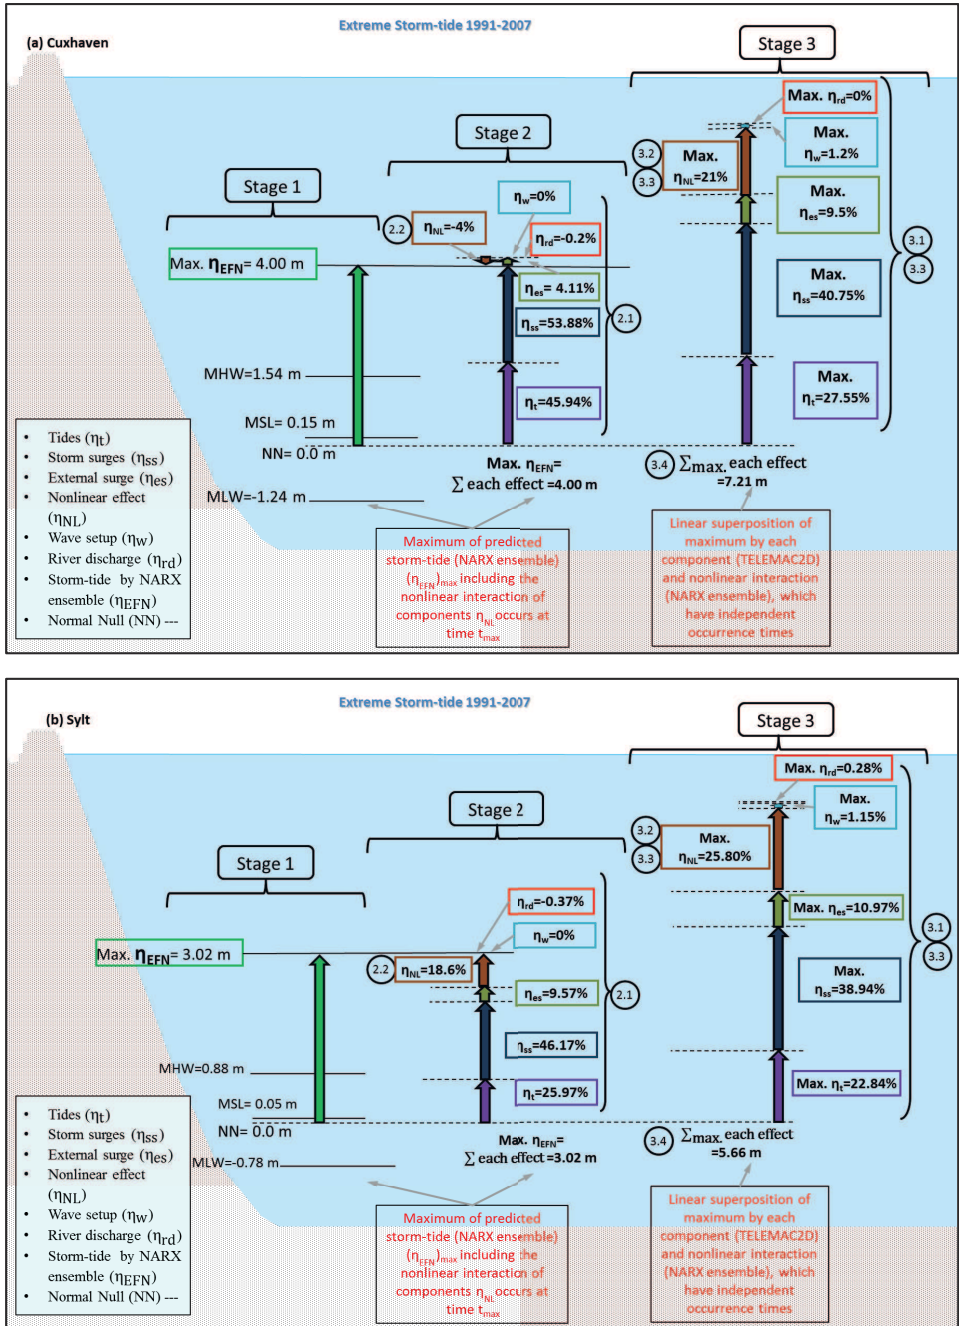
Extreme Storm-tide 1991-2007

(a) Cuxhaven

Stage 1

Stage 2

Stage 3

Max. $\eta_{EFN}$= 4.00 m

2.2 $\eta_{NL}$=-4%

$\eta_w$=0%

$\eta_{rd}$=-0.2%

$\eta_{es}$= 4.11%

$\eta_{ss}$=53.88%

2.1

$\eta_t$=45.94%

3.2 Max. $\eta_{NL}$=21% 3.3

Max. $\eta_{rd}$=0%

Max. $\eta_w$=1.2%

Max. $\eta_{es}$=9.5%

Max. $\eta_{ss}$=40.75%

Max. $\eta_t$=27.55%

3.1

3.3

MHW=1.54 m

MSL= 0.15 m

NN= 0.0 m

MLW=-1.24 m

Max. $\eta_{EFN}$= $\sum$ each effect =4.00 m

3.4 $\sum$max. each effect =7.21 m

- Tides ($\eta_t$)
- Storm surges ($\eta_{ss}$)
- External surge ($\eta_{es}$)
- Nonlinear effect ($\eta_{NL}$)
- Wave setup ($\eta_w$)
- River discharge ($\eta_{rd}$)
- Storm-tide by NARX ensemble ($\eta_{EFN}$)
- Normal Null (NN) ---

Maximum of predicted storm-tide (NARX ensemble) $(\eta_{EFN})_{max}$ including the nonlinear interaction of components $\eta_{NL}$ occurs at time $t_{max}$

Linear superposition of maximum by each component (TELEMAC2D) and nonlinear interaction (NARX ensemble), which have independent occurrence times

Extreme Storm-tide 1991-2007

(b) Sylt

Stage 1

Stage 2

Stage 3

Max. $\eta_{EFN}$= 3.02 m

$\eta_{rd}$=-0.37%

$\eta_w$=0%

2.2 $\eta_{NL}$=18.6%

$\eta_{es}$=9.57%

2.1

$\eta_{ss}$=46.17%

$\eta_t$=25.97%

Max. $\eta_{rd}$=0.28%

Max. $\eta_w$=1.15%

3.2 Max. $\eta_{NL}$=25.80% 3.3

Max. $\eta_{es}$=10.97%

Max. $\eta_{ss}$=38.94%

Max. $\eta_t$=22.84%

3.1

3.3

MHW=0.88 m

MSL= 0.05 m

NN= 0.0 m

MLW=-0.78 m

Max. $\eta_{EFN}$= $\sum$ each effect =3.02 m

3.4 $\sum$max. each effect =5.66 m

- Tides ($\eta_t$)
- Storm surges ($\eta_{ss}$)
- External surge ($\eta_{es}$)
- Nonlinear effect ($\eta_{NL}$)
- Wave setup ($\eta_w$)
- River discharge ($\eta_{rd}$)
- Storm-tide by NARX ensemble ($\eta_{EFN}$)
- Normal Null (NN) ---

Maximum of predicted storm-tide (NARX ensemble) $(\eta_{EFN})_{max}$ including the nonlinear interaction of components $\eta_{NL}$ occurs at time $t_{max}$

Linear superposition of maximum by each component (TELEMAC2D) and nonlinear interaction (NARX ensemble), which have independent occurrence times